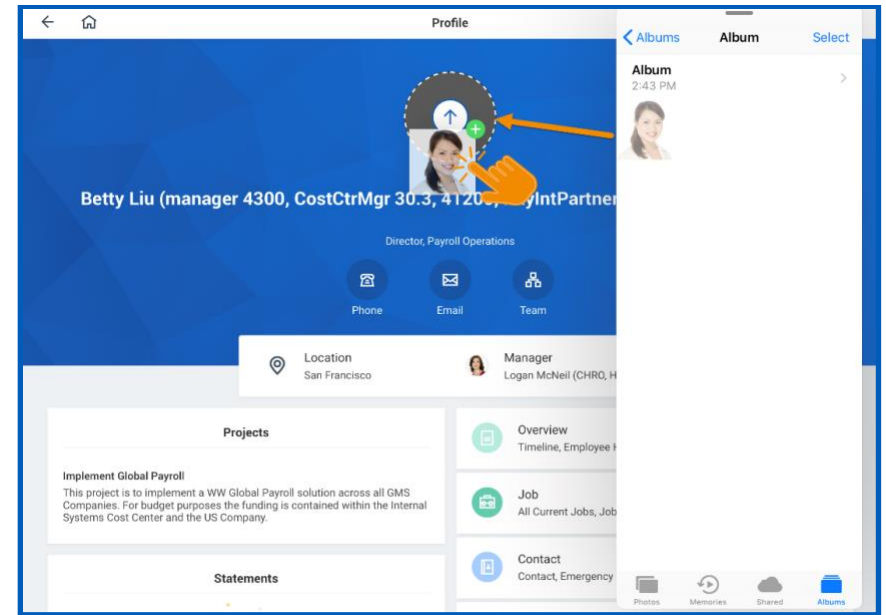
Profile

Betty Liu (manager 4300, CostCtrMgr 30.3, 41200, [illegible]lyIntPartner

Director, Payroll Operations

Phone
Email
Team

Location
San Francisco

Manager
Logan McNeil (CHRO, H

Projects

Implement Global Payroll
This project is to implement a WW Global Payroll solution across all GMS Companies. For budget purposes the funding is contained within the Internal Systems Cost Center and the US Company.

Statements

Overview
Timeline, Employee H

Job
All Current Jobs, Job

Contact
Contact, Emergency

Albums
Album
Select

Album
2:43 PM

Photos
Memories
Shared
Albums